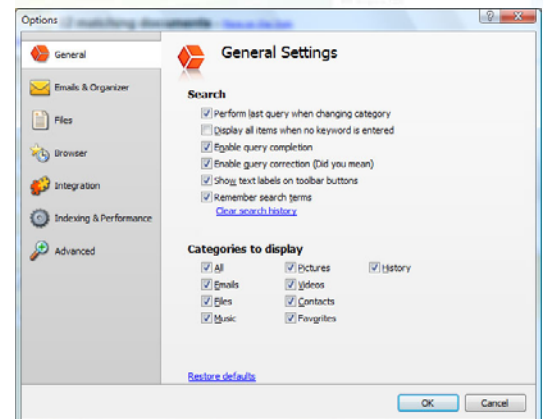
Options

General
Emails & Organizer
Files
Browser
Integration
Indexing & Performance
Advanced

General Settings

Search
Perform last query when changing category
Display all items when no keyword is entered
Enable query completion
Enable query correction (Did you mean)
Show text labels on toolbar buttons
Remember search terms
Clear search history

Categories to display
| All | Pictures | History |
|---|---|---|
| Emails | Videos | |
| Files | Contacts | |
| Music | Favorites | |

Restore defaults

OK
Cancel